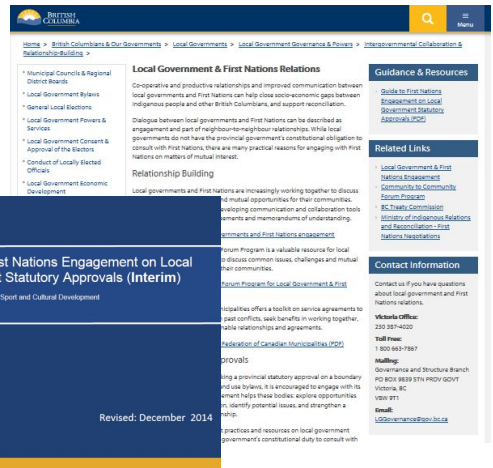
BRITISH COLUMBIA

Menu

Home > British Columbians & Our Governments > Local Governments > Local Government Governance & Powers > Intergovernmental Collaboration & Relationship-Building >

Municipal Councils & Regional District Boards

Local Government Bylaws

General Local Elections

Local Government Powers & Services

Local Government Consent & Approval of the Electors

Conduct of Locally Elected Officials

Local Government Economic Development

Local Government & First Nations Relations

Co-operative and productive relationships and improved communication between local governments and First Nations can help close socio-economic gaps between Indigenous people and other British Columbians, and support reconciliation.

Dialogue between local governments and First Nations can be described as engagement and part of neighbour-to-neighbour relationships. While local governments do not have the provincial government's constitutional obligation to consult with First Nations, there are many practical reasons for engaging with First Nations on matters of mutual interest.

Relationship Building

Local governments and First Nations are increasingly working together to discuss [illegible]nd mutual opportunities for their communities. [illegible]eveloping communication and collaboration tools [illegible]ements and memorandums of understanding.

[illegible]ernments and First Nations engagement

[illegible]orum Program is a valuable resource for local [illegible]o discuss common issues, challenges and mutual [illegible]their communities.

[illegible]orum Program for Local Government & First

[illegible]nicipalities offers a toolkit on service agreements to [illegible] past conflicts, seek benefits in working together, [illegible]hable relationships and agreements.

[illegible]Federation of Canadian Municipalities (PDF)

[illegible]provals

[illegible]king a provincial statutory approval on a boundary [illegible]nd use bylaws, it is encouraged to engage with its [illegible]ement helps these bodies: explore opportunities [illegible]n, identify potential issues, and strengthen a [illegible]ship.

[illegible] practices and resources on local government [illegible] government's constitutional duty to consult with

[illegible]st Nations Engagement on Local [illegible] Statutory Approvals (Interim)

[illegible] Sport and Cultural Development

Revised: December 2014

Guidance & Resources

Guide to First Nations Engagement on Local Government Statutory Approvals (PDF)

Related Links

Local Government & First Nations Engagement

Community to Community Forum Program

BC Treaty Commission

Ministry of Indigenous Relations and Reconciliation - First Nations Negotiations

Contact Information

Contact us if you have questions about local government and First Nations relations.

Victoria Office:
250 387-4020

Toll Free:
1 800 663-7867

Mailing:
Governance and Structure Branch
PO BOX 9839 STN PROV GOVT
Victoria, BC
V8W 9T1

Email:
LGGovernance@gov.bc.ca